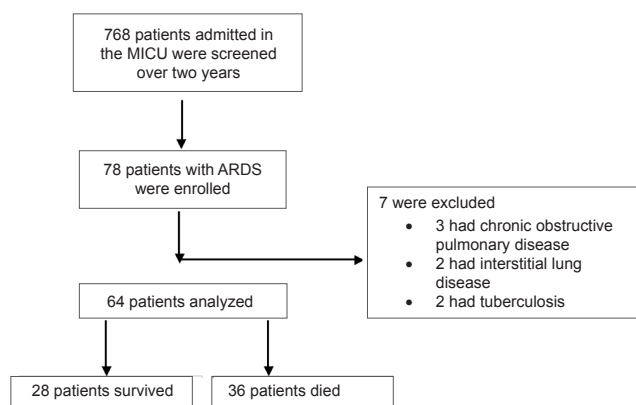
768 patients admitted in the MICU were screened over two years

78 patients with ARDS were enrolled

7 were excluded
- 3 had chronic obstructive pulmonary disease
- 2 had interstitial lung disease
- 2 had tuberculosis

64 patients analyzed

28 patients survived

36 patients died